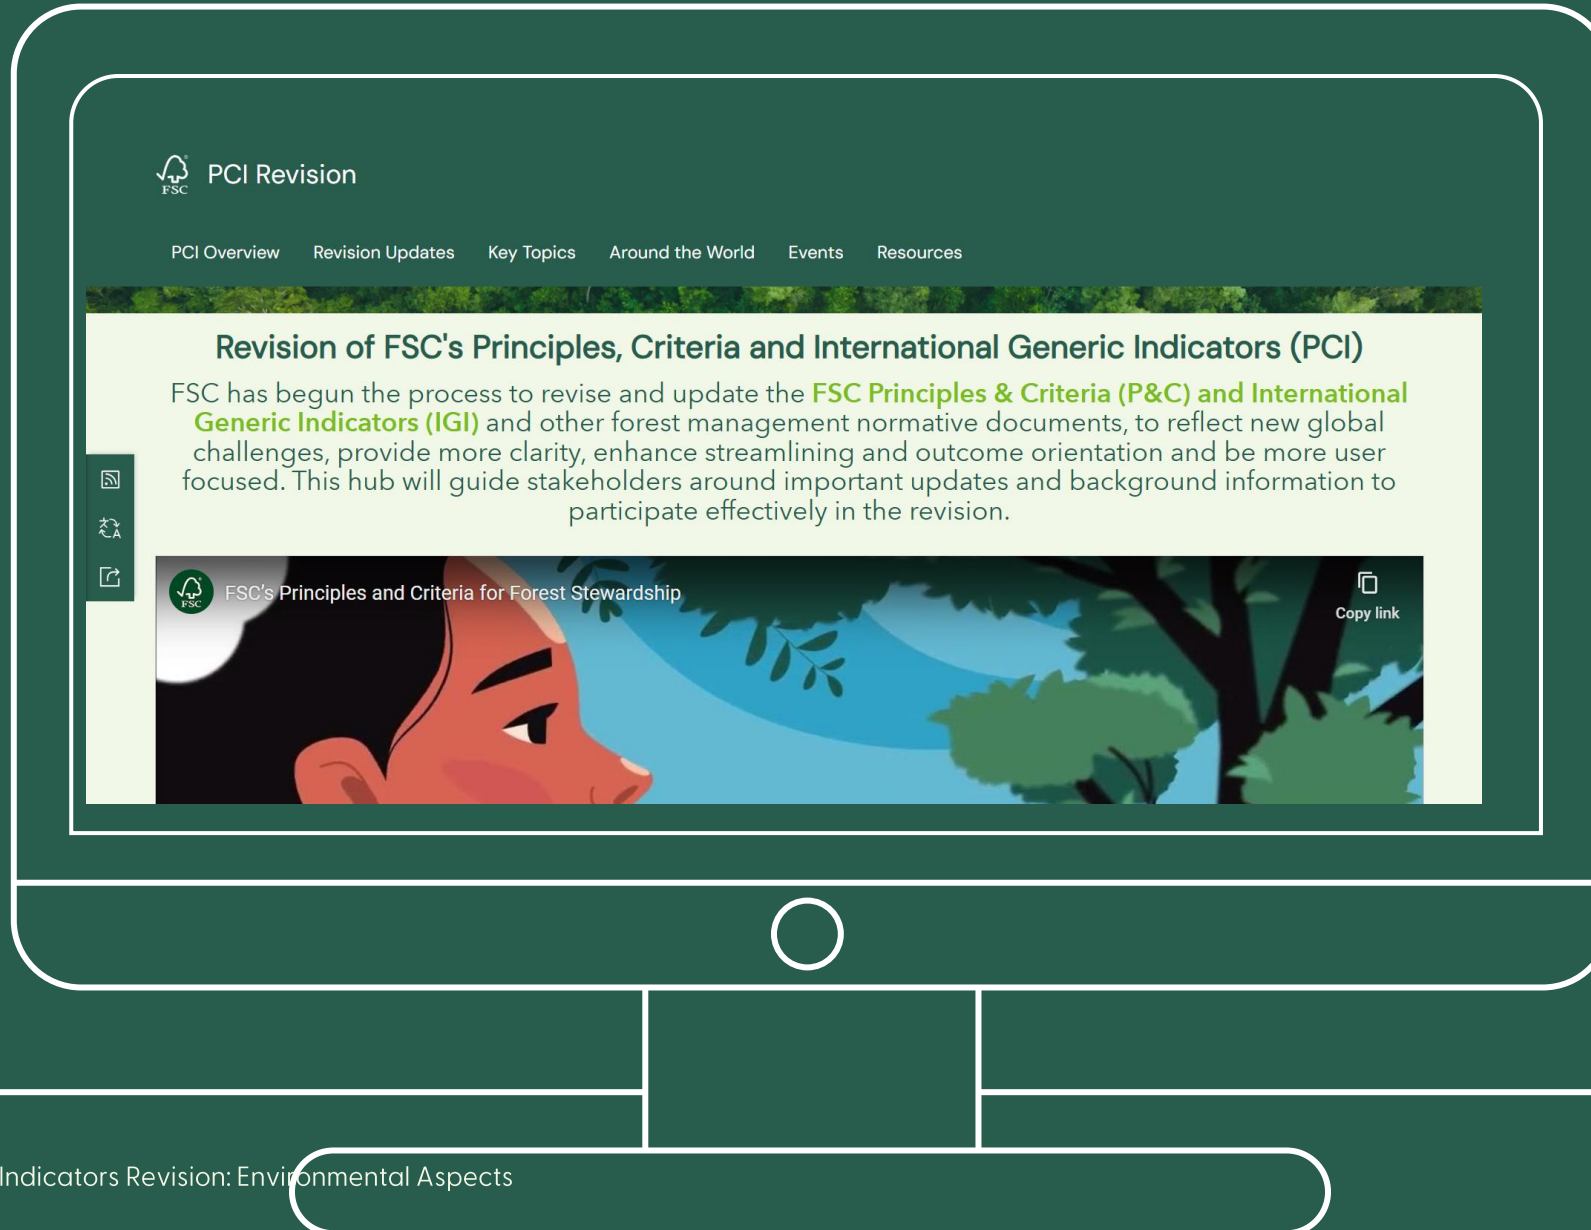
FSC

PCI Revision

PCI Overview Revision Updates Key Topics Around the World Events Resources

Revision of FSC's Principles, Criteria and International Generic Indicators (PCI)

FSC has begun the process to revise and update the FSC Principles & Criteria (P&C) and International Generic Indicators (IGI) and other forest management normative documents, to reflect new global challenges, provide more clarity, enhance streamlining and outcome orientation and be more user focused. This hub will guide stakeholders around important updates and background information to participate effectively in the revision.

FSC

FSC's Principles and Criteria for Forest Stewardship

Copy link

Indicators Revision: Environmental Aspects